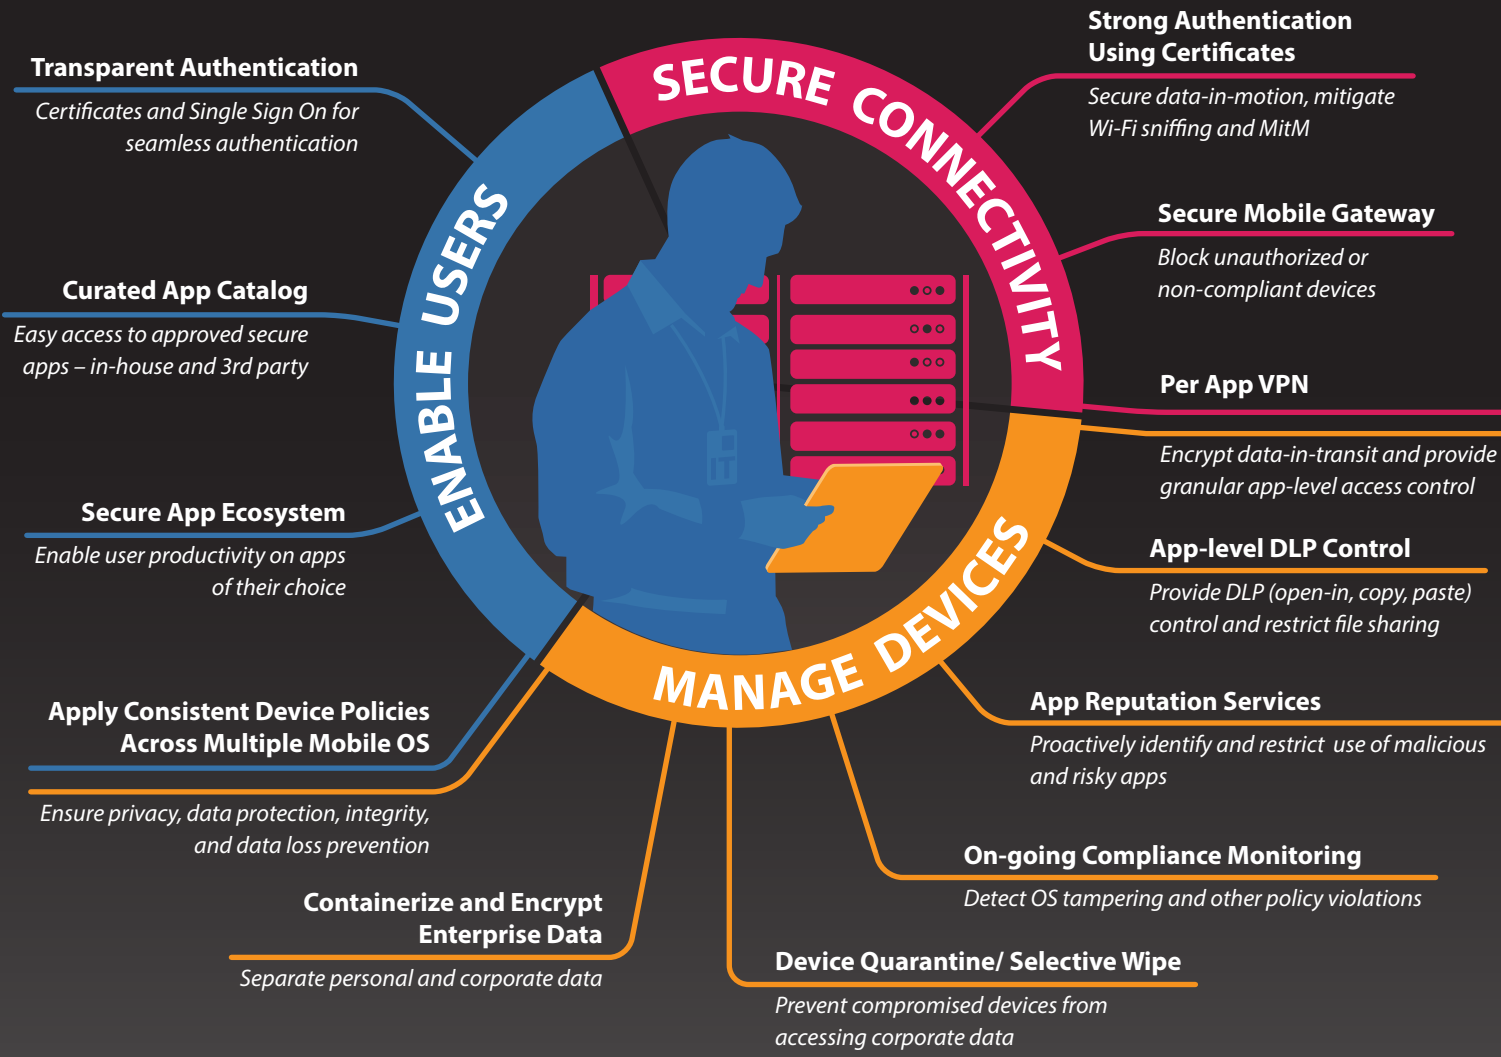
Transparent Authentication

Certificates and Single Sign On for seamless authentication

Curated App Catalog

Easy access to approved secure apps – in-house and 3rd party

Secure App Ecosystem

Enable user productivity on apps of their choice

Apply Consistent Device Policies Across Multiple Mobile OS

Ensure privacy, data protection, integrity, and data loss prevention

Containerize and Encrypt Enterprise Data

Separate personal and corporate data

SECURE CONNECTIVITY

ENABLE USERS

MANAGE DEVICES

IT

Strong Authentication Using Certificates

Secure data-in-motion, mitigate Wi-Fi sniffing and MitM

Secure Mobile Gateway

Block unauthorized or non-compliant devices

Per App VPN

Encrypt data-in-transit and provide granular app-level access control

App-level DLP Control

Provide DLP (open-in, copy, paste) control and restrict file sharing

App Reputation Services

Proactively identify and restrict use of malicious and risky apps

On-going Compliance Monitoring

Detect OS tampering and other policy violations

Device Quarantine/ Selective Wipe

Prevent compromised devices from accessing corporate data